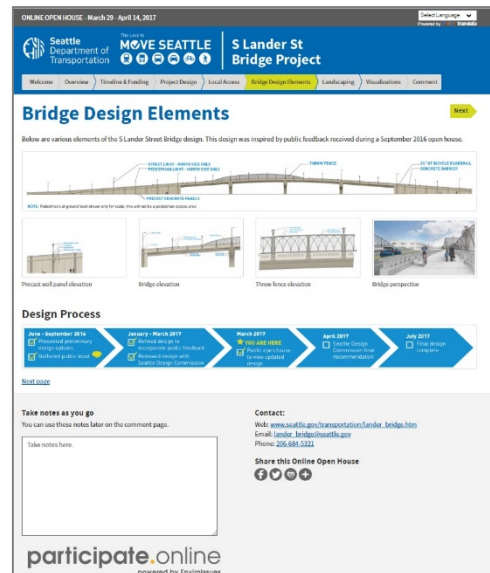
ONLINE OPEN HOUSE - March 29 - April 14, 2017

Select Language

Powered by Translate

Seattle Department of Transportation

The Levy to MOVE SEATTLE

S Lander St Bridge Project

Welcome | Overview | Timeline & Funding | Project Design | Local Access | Bridge Design Elements | Landscaping | Visualizations | Comment

Bridge Design Elements

Next

Below are various elements of the S Lander Street Bridge design. This design was inspired by public feedback received during a September 2016 open house.

STREET LIGHT - NORTH SIDE ONLY
PEDESTRIAN LIGHT - NORTH SIDE ONLY

THROW FENCE

PRECAST CONCRETE PANELS

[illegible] BICYCLE BARRIERS, CONCRETE BARRIER

NOTE: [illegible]

Precast wall panel elevation

Bridge elevation

Throw fence elevation

Bridge perspective

Design Process

June - September 2016
Presented preliminary design options
Gathered public input

January - March 2017
Refined design to incorporate public feedback
Reviewed design with Seattle Design Commission

March 2017
YOU ARE HERE
Public open house to view updated design

April 2017
Seattle Design Commission final recommendation

July 2017
Final design complete

Next page

Take notes as you go
You can use these notes later on the comment page.

Take notes here.

Contact:
Web: www.seattle.gov/transportation/lander_bridge.htm
Email: lander_bridge@seattle.gov
Phone: 206-684-5321

Share this Online Open House

participate.online
powered by EnviroIssues